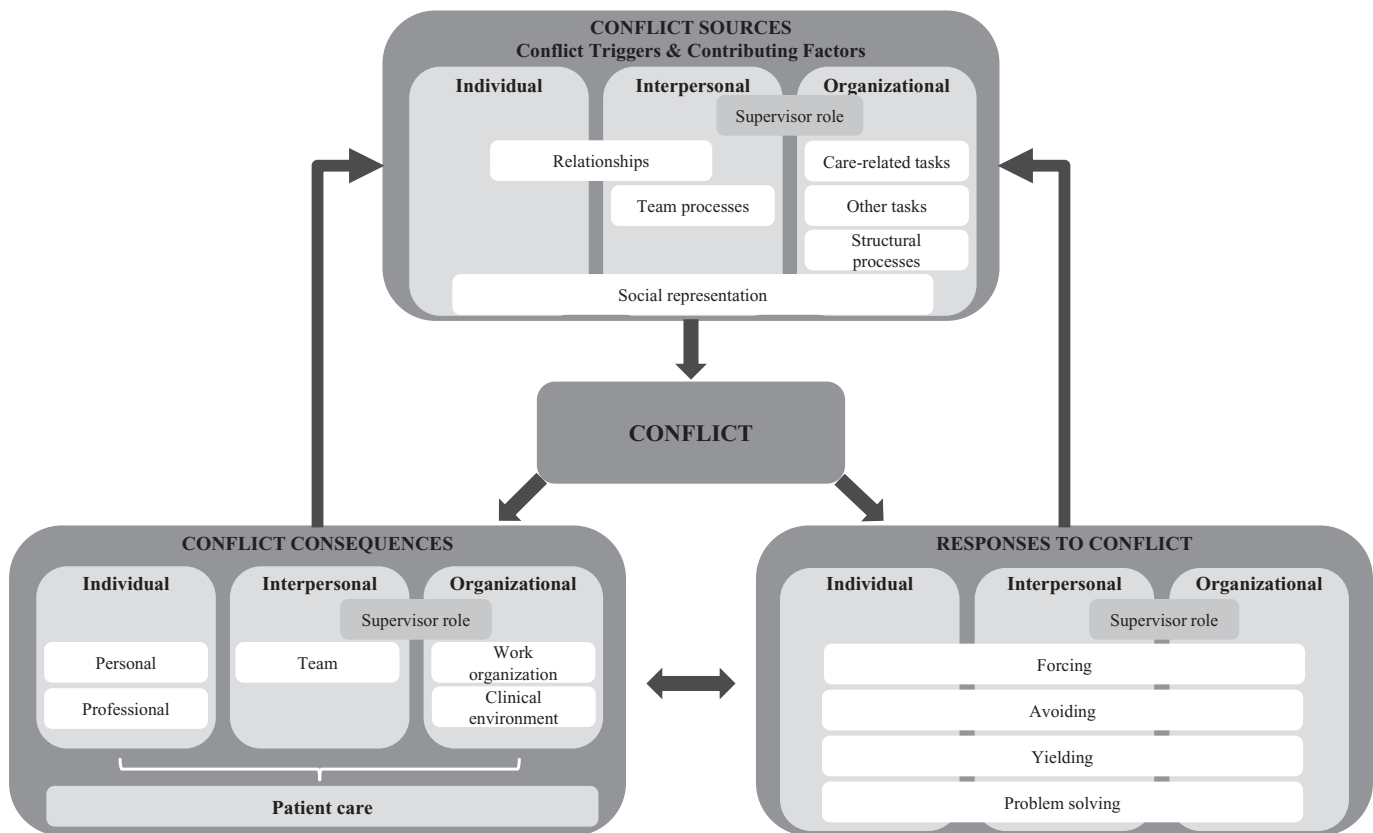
CONFLICT SOURCES
Conflict Triggers & Contributing Factors

Individual

Interpersonal

Organizational

Supervisor role

Relationships

Care-related tasks

Team processes

Other tasks

Structural processes

Social representation

CONFLICT

CONFLICT CONSEQUENCES

Individual

Interpersonal

Organizational

Supervisor role

Personal

Team

Work organization

Professional

Clinical environment

Patient care

RESPONSES TO CONFLICT

Individual

Interpersonal

Organizational

Supervisor role

Forcing

Avoiding

Yielding

Problem solving